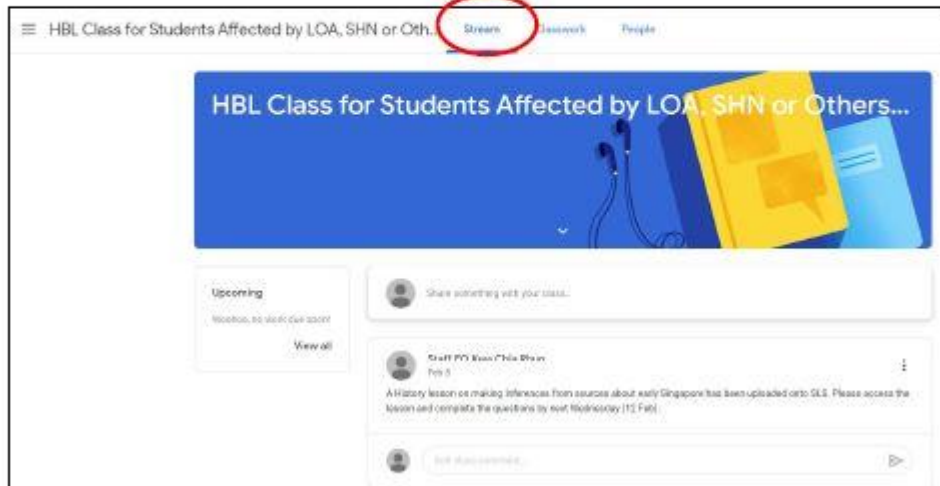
HBL Class for Students Affected by LOA, SHN or Oth...

Stream

Classwork

People

HBL Class for Students Affected by LOA, SHN or Others...

Upcoming

Woohoo, no work due soon!

View all

Share something with your class...

Staff FO Koo Chia Phua

Feb 5

A History lesson on making inferences from sources about early Singapore has been uploaded onto SLS. Please access the lesson and complete the questions by next Wednesday (12 Feb).

Add class comment...